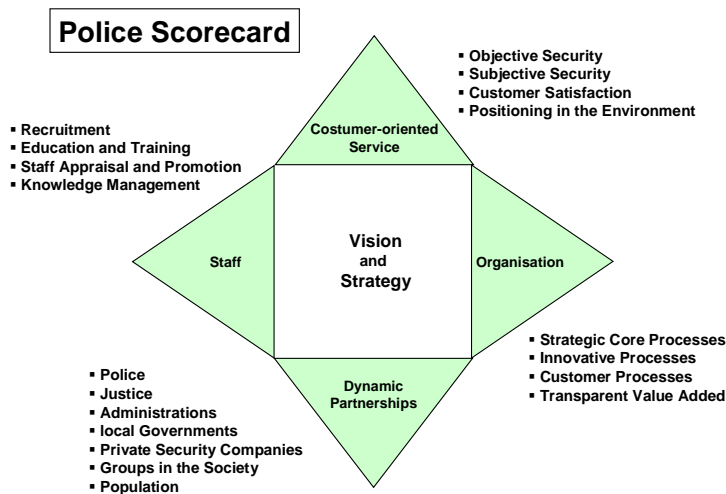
Police Scorecard

▪ Objective Security
▪ Subjective Security
▪ Customer Satisfaction
▪ Positioning in the Environment

▪ Recruitment
▪ Education and Training
▪ Staff Appraisal and Promotion
▪ Knowledge Management

Costumer-oriented Service

Staff

Vision and Strategy

Organisation

Dynamic Partnerships

▪ Strategic Core Processes
▪ Innovative Processes
▪ Customer Processes
▪ Transparent Value Added

▪ Police
▪ Justice
▪ Administrations
▪ local Governments
▪ Private Security Companies
▪ Groups in the Society
▪ Population